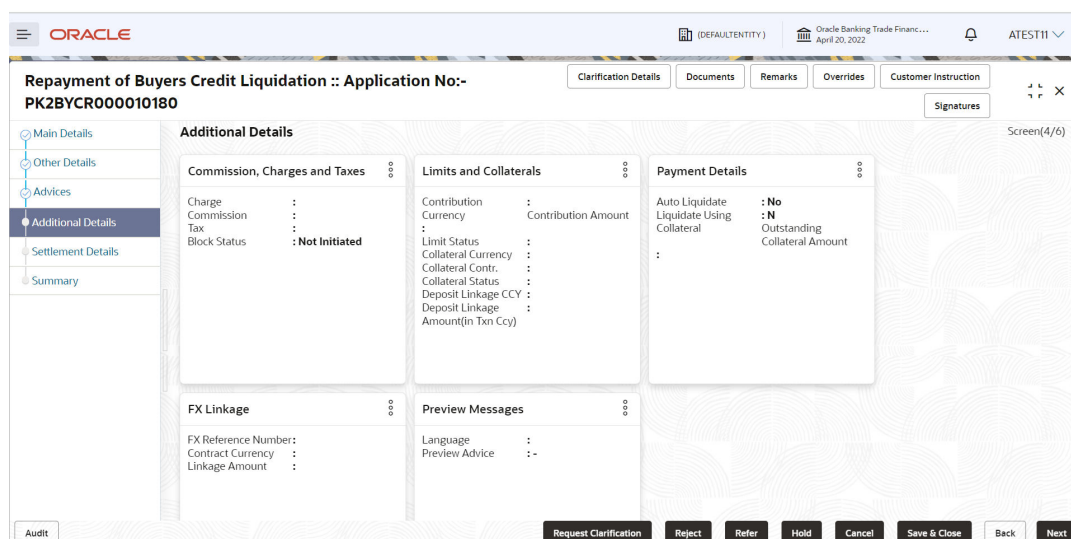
ORACLE

(DEFAULTENTITY)

Oracle Banking Trade Financ...
April 20, 2022

ATEST11

Repayment of Buyers Credit Liquidation :: Application No:- PK2BYCR000010180

Clarification Details | Documents | Remarks | Overrides | Customer Instruction

Signatures

Main Details
Other Details
Advices
Additional Details
Settlement Details
Summary

Additional Details

Screen(4/6)

Commission, Charges and Taxes

Charge :
Commission :
Tax :
Block Status : Not Initiated

Limits and Collaterals

Contribution :
Currency Contribution Amount
:
Limit Status :
Collateral Currency :
Collateral Contr. :
Collateral Status :
Deposit Linkage CCY :
Deposit Linkage Amount(in Txn Ccy) :

Payment Details

Auto Liquidate : No
Liquidate Using : N
Collateral Outstanding Collateral Amount
:

FX Linkage

FX Reference Number:
Contract Currency :
Linkage Amount :

Preview Messages

Language :
Preview Advice : -

Audit

Request Clarification | Reject | Refer | Hold | Cancel | Save & Close | Back | Next